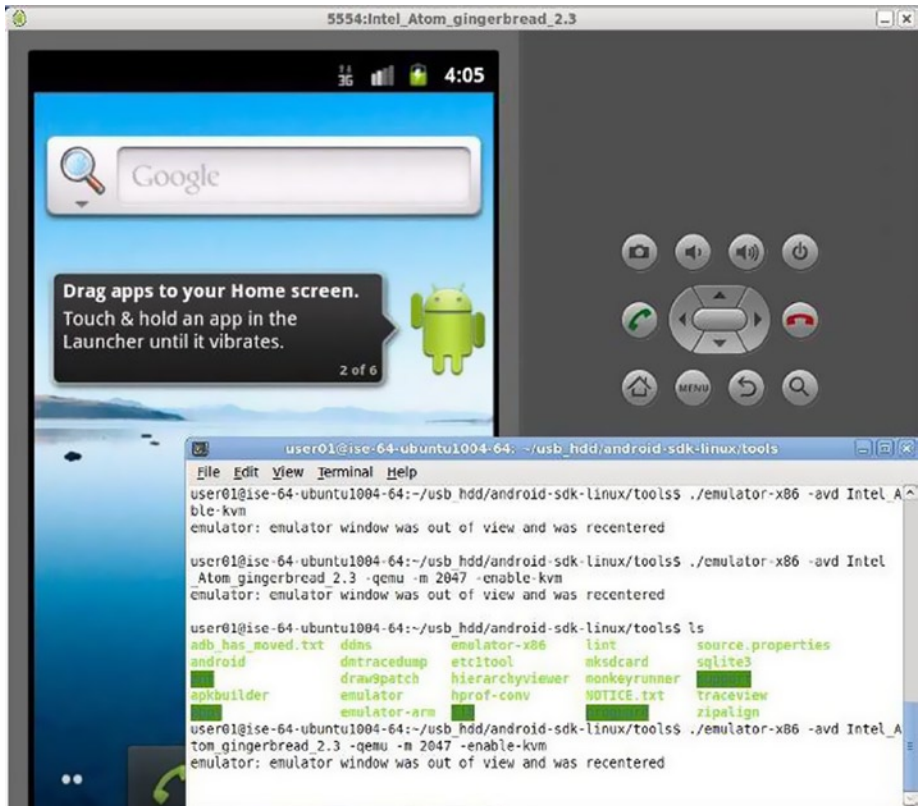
5554:Intel_Atom_gingerbread_2.3

3G 4:05

Google

Drag apps to your Home screen.
Touch & hold an app in the Launcher until it vibrates.
2 of 6

MENU

user01@ise-64-ubuntu1004-64: ~/usb_hdd/android-sdk-linux/tools

File Edit View Terminal Help

user01@ise-64-ubuntu1004-64:~/usb_hdd/android-sdk-linux/tools$ ./emulator-x86 -avd Intel_Able-kvm
emulator: emulator window was out of view and was recentered

user01@ise-64-ubuntu1004-64:~/usb_hdd/android-sdk-linux/tools$ ./emulator-x86 -avd Intel_Atom_gingerbread_2.3 -qemu -m 2047 -enable-kvm
emulator: emulator window was out of view and was recentered

user01@ise-64-ubuntu1004-64:~/usb_hdd/android-sdk-linux/tools$ ls
adb_has_moved.txt ddms emulator-x86 lint source.properties
android dmtracedump etc1tool mksdcard sqlite3
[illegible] draw9patch hierarchyviewer monkeyrunner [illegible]
apkbuilder emulator hprof-conv NOTICE.txt traceview
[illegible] emulator-arm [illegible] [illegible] zipalign
user01@ise-64-ubuntu1004-64:~/usb_hdd/android-sdk-linux/tools$ ./emulator-x86 -avd Intel_Atom_gingerbread_2.3 -qemu -m 2047 -enable-kvm
emulator: emulator window was out of view and was recentered